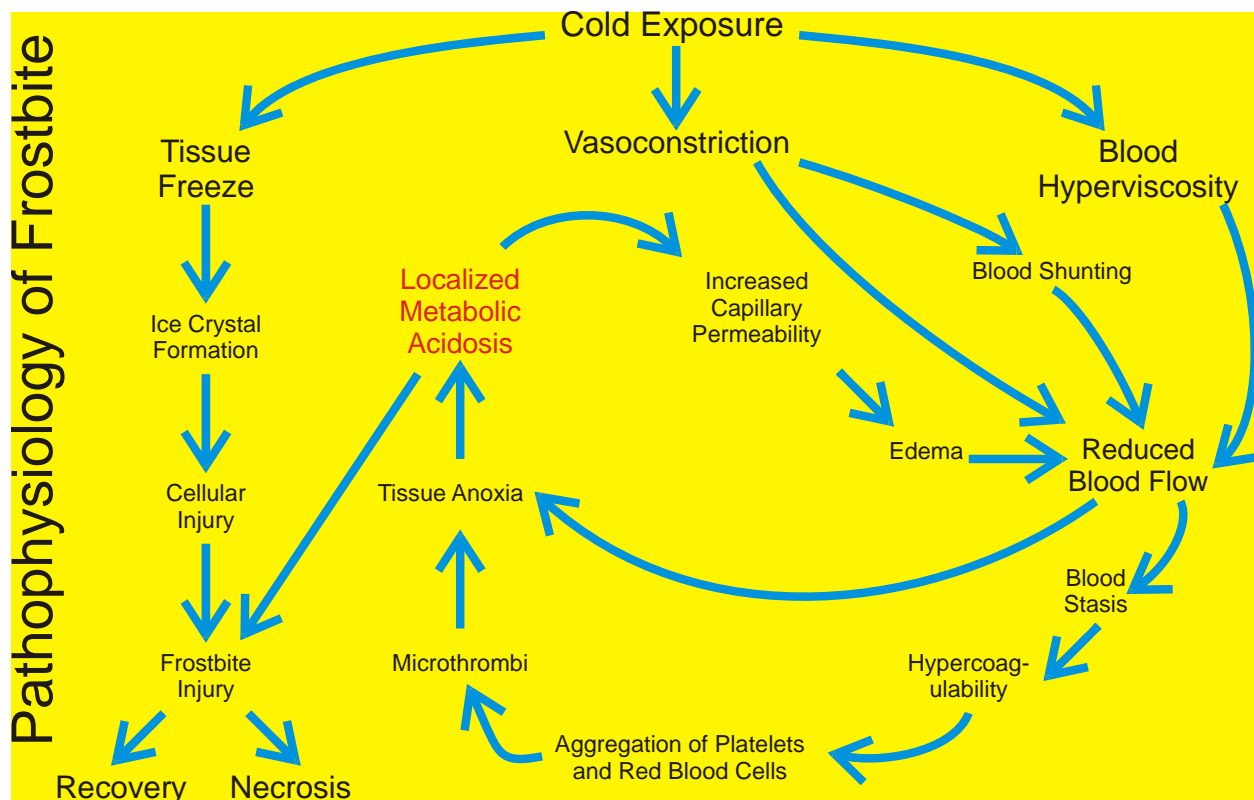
Pathophysiology of Frostbite

Cold Exposure

Tissue Freeze

Vasoconstriction

Blood Hyperviscosity

Localized Metabolic Acidosis

Increased Capillary Permeability

Blood Shunting

Ice Crystal Formation

Edema

Reduced Blood Flow

Cellular Injury

Tissue Anoxia

Blood Stasis

Frostbite Injury

Microthrombi

Hypercoagulability

Aggregation of Platelets and Red Blood Cells

Recovery

Necrosis